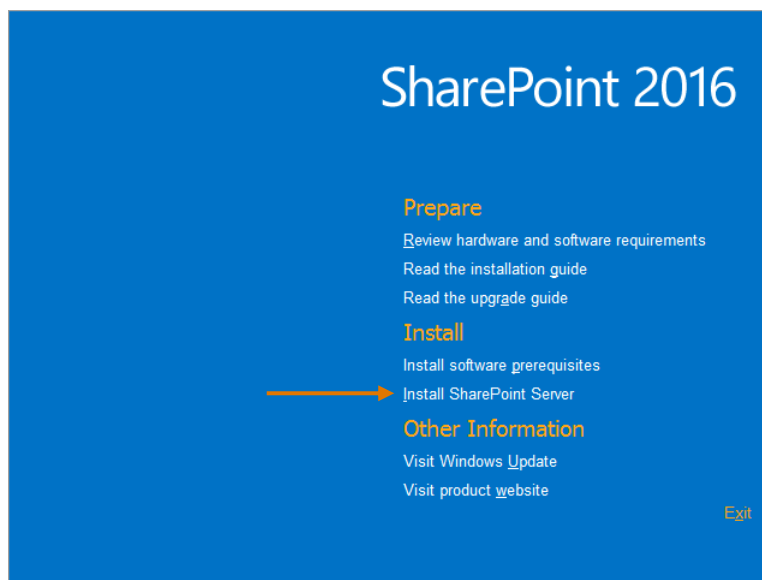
SharePoint 2016

Prepare

Review hardware and software requirements

Read the installation guide

Read the upgrade guide

Install

Install software prerequisites

Install SharePoint Server

Other Information

Visit Windows Update

Visit product website

Exit